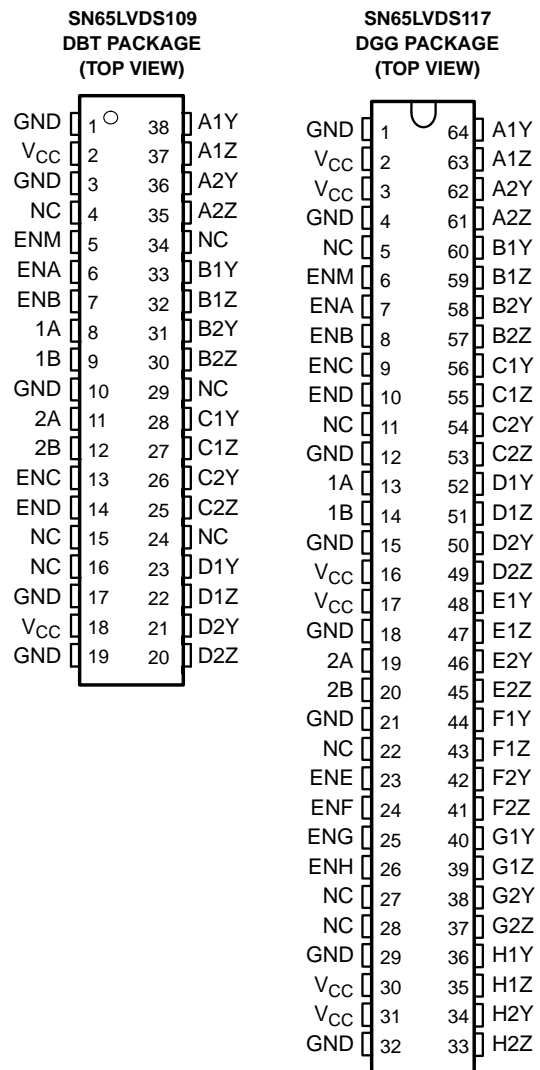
SN65LVDS109
DBT PACKAGE
(TOP VIEW)

| | | | |
|---|---|---|---|
| GND | 1 | 38 | A1Y |
| $V_{CC}$ | 2 | 37 | A1Z |
| GND | 3 | 36 | A2Y |
| NC | 4 | 35 | A2Z |
| ENM | 5 | 34 | NC |
| ENA | 6 | 33 | B1Y |
| ENB | 7 | 32 | B1Z |
| 1A | 8 | 31 | B2Y |
| 1B | 9 | 30 | B2Z |
| GND | 10 | 29 | NC |
| 2A | 11 | 28 | C1Y |
| 2B | 12 | 27 | C1Z |
| ENC | 13 | 26 | C2Y |
| END | 14 | 25 | C2Z |
| NC | 15 | 24 | NC |
| NC | 16 | 23 | D1Y |
| GND | 17 | 22 | D1Z |
| $V_{CC}$ | 18 | 21 | D2Y |
| GND | 19 | 20 | D2Z |

SN65LVDS117
DGG PACKAGE
(TOP VIEW)

| | | | |
|---|---|---|---|
| GND | 1 | 64 | A1Y |
| $V_{CC}$ | 2 | 63 | A1Z |
| $V_{CC}$ | 3 | 62 | A2Y |
| GND | 4 | 61 | A2Z |
| NC | 5 | 60 | B1Y |
| ENM | 6 | 59 | B1Z |
| ENA | 7 | 58 | B2Y |
| ENB | 8 | 57 | B2Z |
| ENC | 9 | 56 | C1Y |
| END | 10 | 55 | C1Z |
| NC | 11 | 54 | C2Y |
| GND | 12 | 53 | C2Z |
| 1A | 13 | 52 | D1Y |
| 1B | 14 | 51 | D1Z |
| GND | 15 | 50 | D2Y |
| $V_{CC}$ | 16 | 49 | D2Z |
| $V_{CC}$ | 17 | 48 | E1Y |
| GND | 18 | 47 | E1Z |
| 2A | 19 | 46 | E2Y |
| 2B | 20 | 45 | E2Z |
| GND | 21 | 44 | F1Y |
| NC | 22 | 43 | F1Z |
| ENE | 23 | 42 | F2Y |
| ENF | 24 | 41 | F2Z |
| ENG | 25 | 40 | G1Y |
| ENH | 26 | 39 | G1Z |
| NC | 27 | 38 | G2Y |
| NC | 28 | 37 | G2Z |
| GND | 29 | 36 | H1Y |
| $V_{CC}$ | 30 | 35 | H1Z |
| $V_{CC}$ | 31 | 34 | H2Y |
| GND | 32 | 33 | H2Z |